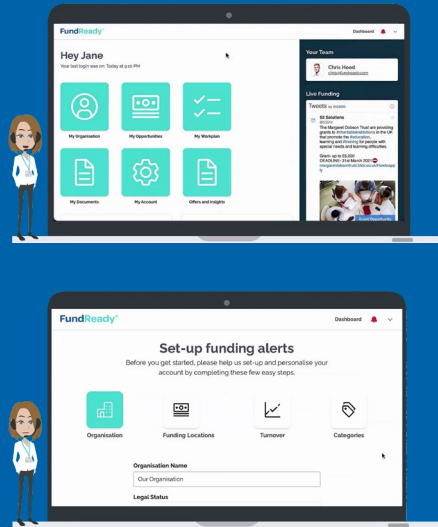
FundReady

Dashboard

Hey Jane

Your last login was on: Today at 9:10 PM

My Organisation

My Opportunities

My Workplan

My Documents

My Account

Offers and Insights

Your Team

Chris Hood

chris@fundready.com

Live Funding

Tweets by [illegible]

SE Solutions

The Margaret Dobson Trust are providing grants to #charities/#institutions in the UK that promote the #education, learning and #training for people with special needs and learning difficulties.

Grant: up to £5,000
DEADLINE: 31st March 2021

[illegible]

FundReady

Dashboard

Set-up funding alerts

Before you get started, please help us set-up and personalise your account by completing these few easy steps.

Organisation

Funding Locations

Turnover

Categories

Organisation Name

Our Organisation

Legal Status